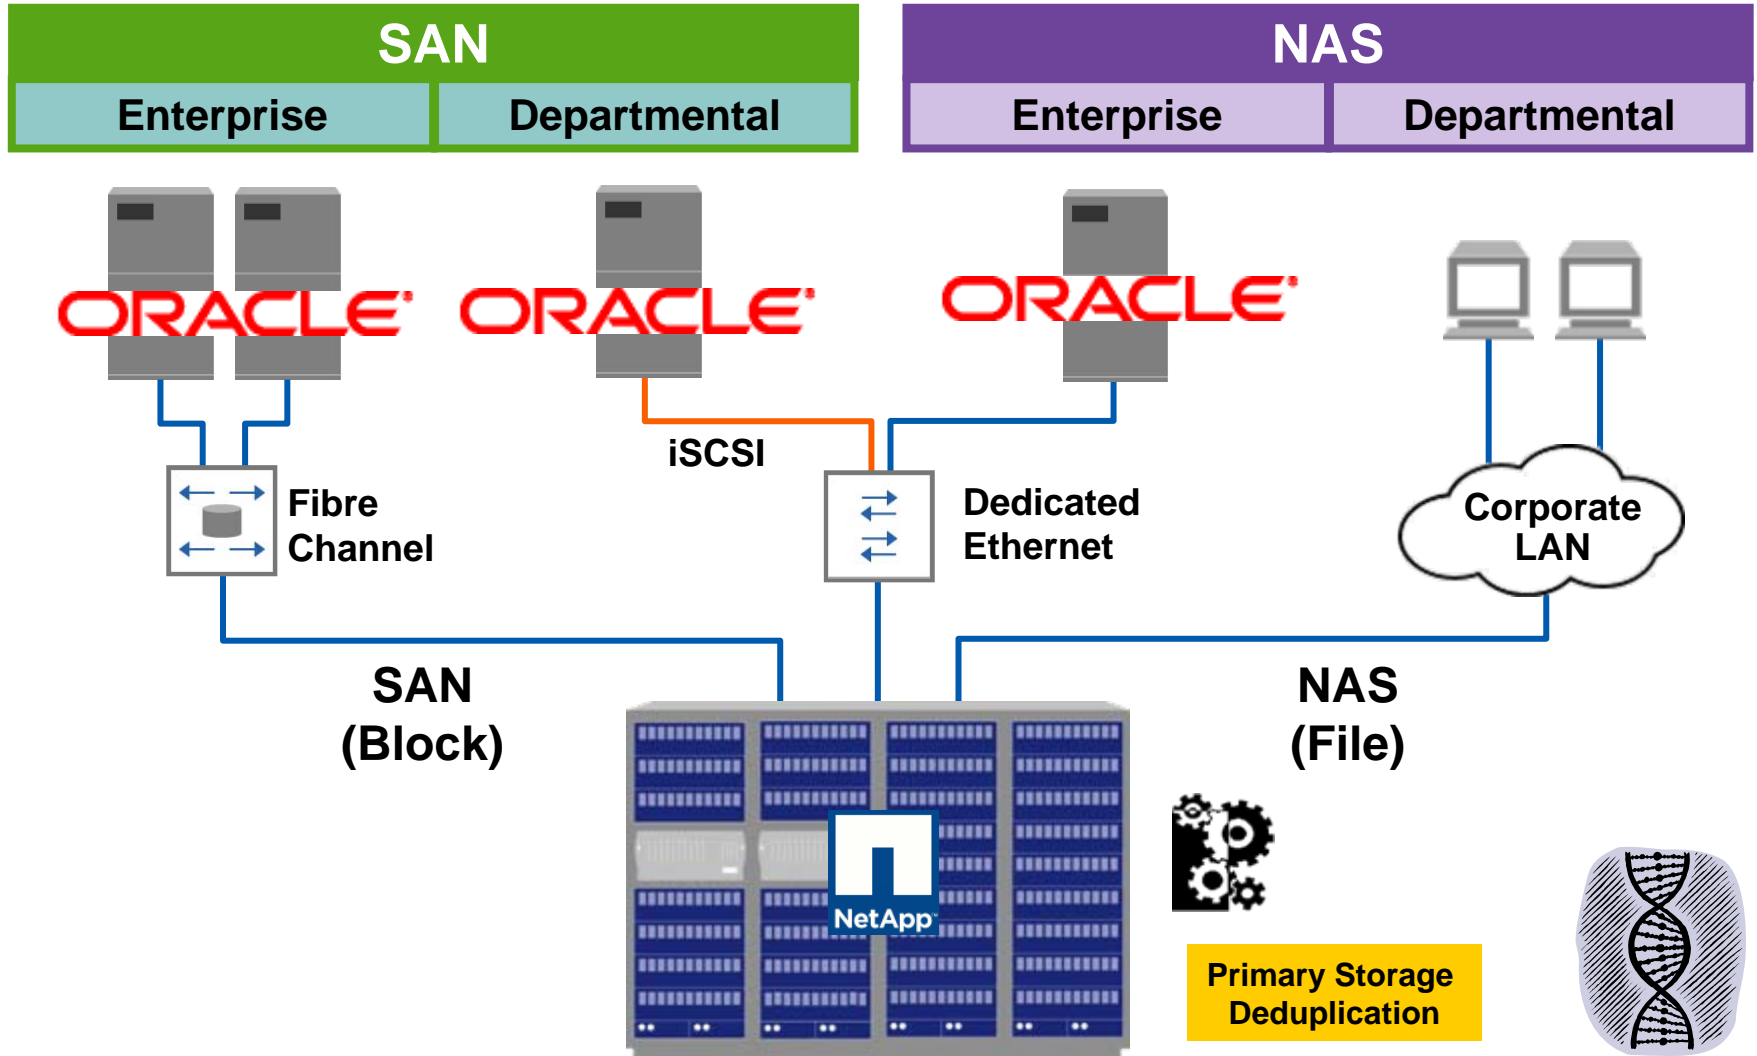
SAN

Enterprise

Departmental

NAS

Enterprise

Departmental

ORACLE

ORACLE

ORACLE

iSCSI

Fibre Channel

Dedicated Ethernet

Corporate LAN

SAN (Block)

NAS (File)

NetApp

Primary Storage Deduplication